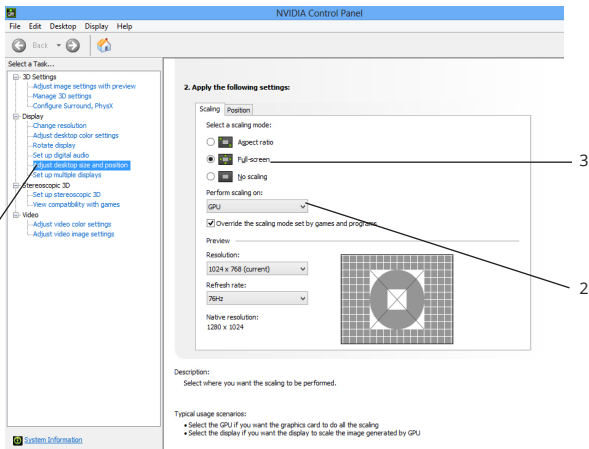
NVIDIA Control Panel

File Edit Desktop Display Help

Back

Select a Task...

3D Settings
Adjust image settings with preview
Manage 3D settings
Configure Surround, PhysX
Display
Change resolution
Adjust desktop color settings
Rotate display
Set up digital audio
Adjust desktop size and position
Set up multiple displays
Stereoscopic 3D
Set up stereoscopic 3D
View compatibility with games
Video
Adjust video color settings
Adjust video image settings

System Information

2. Apply the following settings:

Scaling Position

Select a scaling mode:

Aspect ratio

Full-screen

No scaling

Perform scaling on:

GPU

Override the scaling mode set by games and programs

Preview

Resolution:

1024 x 768 (current)

Refresh rate:

76Hz

Native resolution:
1280 x 1024

3

2

Description:
Select where you want the scaling to be performed.

Typical usage scenarios:
• Select the GPU if you want the graphics card to do all the scaling
• Select the display if you want the display to scale the image generated by GPU